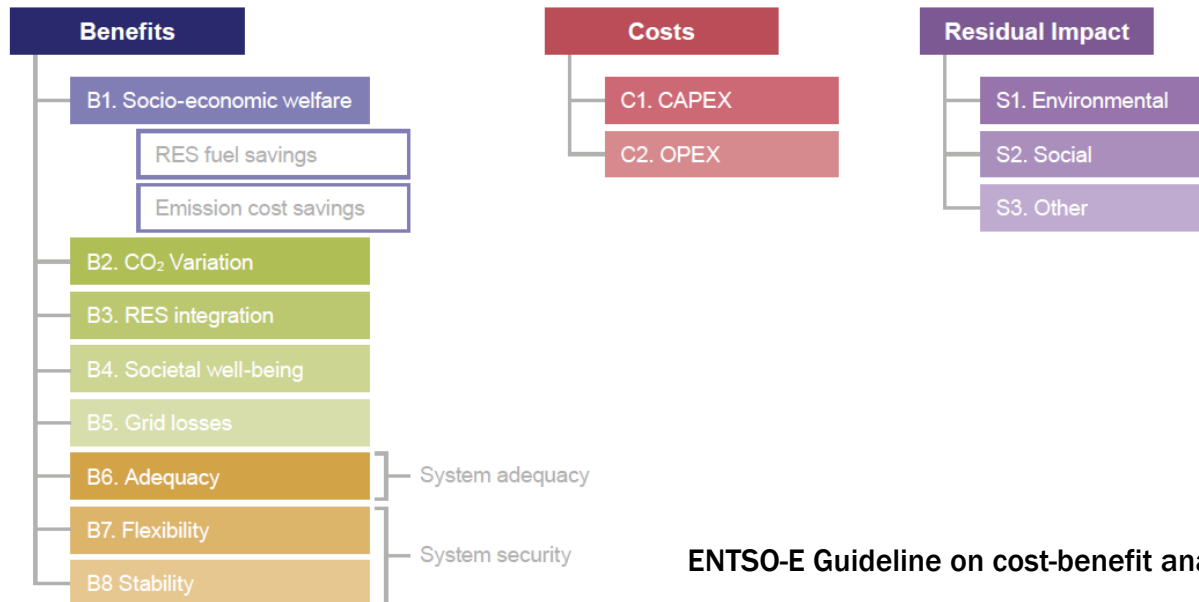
Benefits

B1. Socio-economic welfare

RES fuel savings

Emission cost savings

B2. $CO_2$ Variation

B3. RES integration

B4. Societal well-being

B5. Grid losses

B6. Adequacy

System adequacy

B7. Flexibility

B8 Stability

System security

Costs

C1. CAPEX

C2. OPEX

Residual Impact

S1. Environmental

S2. Social

S3. Other

ENTSO-E Guideline on cost-benefit an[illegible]